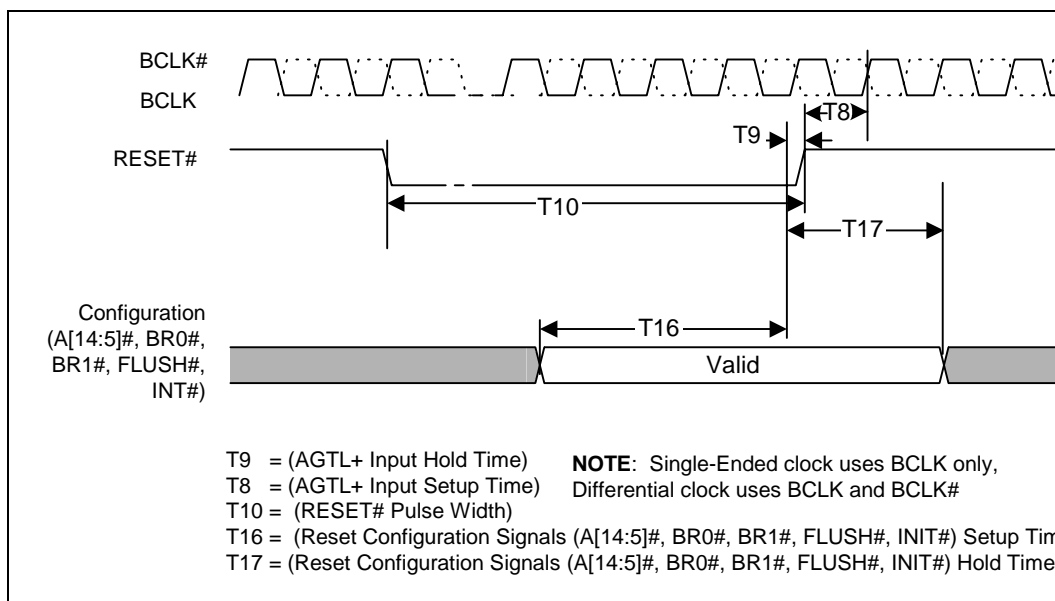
BCLK#
BCLK

T8
T9

RESET#

T10

T17

Configuration (A[14:5]#, BR0#, BR1#, FLUSH#, INT#)

T16

Valid

T9 = (AGTL+ Input Hold Time)
T8 = (AGTL+ Input Setup Time)
T10 = (RESET# Pulse Width)
T16 = (Reset Configuration Signals (A[14:5]#, BR0#, BR1#, FLUSH#, INIT#) Setup Tim
T17 = (Reset Configuration Signals (A[14:5]#, BR0#, BR1#, FLUSH#, INIT#) Hold Time

**NOTE**: Single-Ended clock uses BCLK only, Differential clock uses BCLK and BCLK#